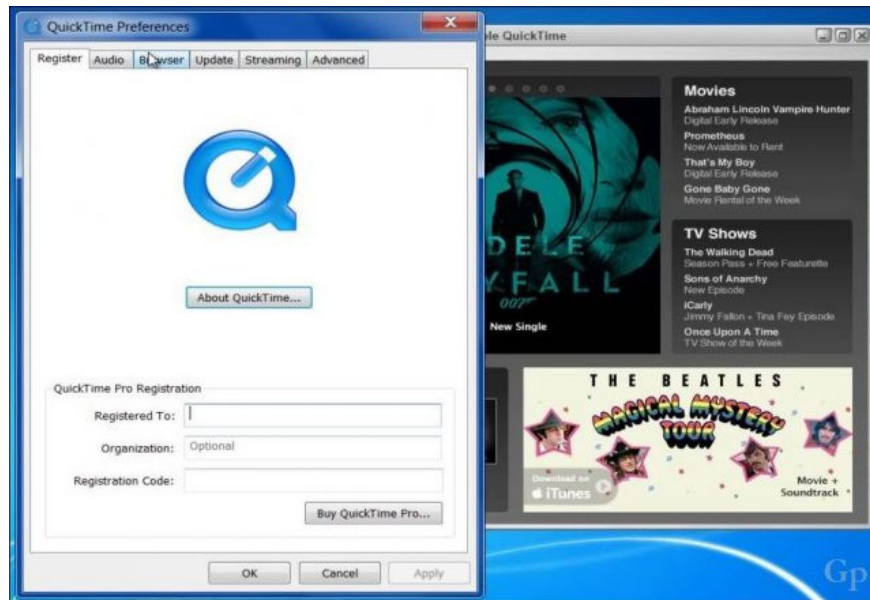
QuickTime Preferences

Register | Audio | Browser | Update | Streaming | Advanced

About QuickTime...

QuickTime Pro Registration

Registered To:

Organization: Optional

Registration Code:

Buy QuickTime Pro...

OK | Cancel | Apply

le QuickTime

DELE
FALL
007
New Single

Movies
Abraham Lincoln Vampire Hunter
Digital Early Release
Prometheus
Now Available to Rent
That's My Boy
Digital Early Release
Gone Baby Gone
Movie Rental of the Week

TV Shows
The Walking Dead
Season Pass + Free Featurette
Sons of Anarchy
New Episode
iCarly
Jimmy Fallon + Tina Fey Episode
Once Upon A Time
TV Show of the Week

THE BEATLES
MAGICAL MYSTERY TOUR
Download on iTunes
Movie + Soundtrack

Gp